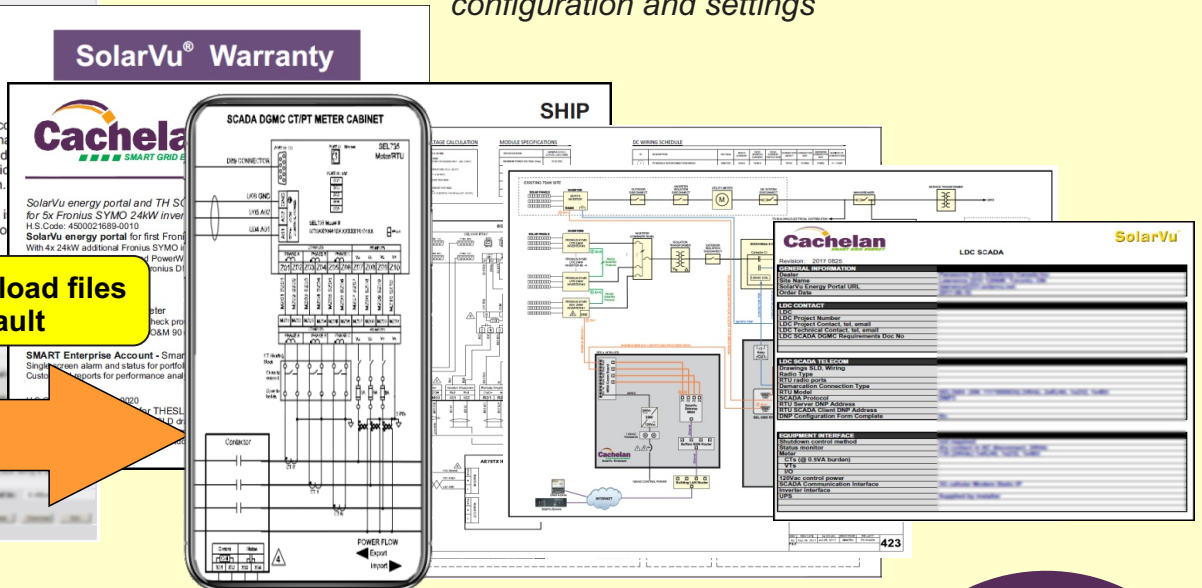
configuration and settings

SolarVu® Warranty

Cachelan
SMART GRID

SolarVu energy portal and TH SC
for 5x Fronius SYMO 24kW inver
H.S.Code: 4500021689-0010
SolarVu energy portal for first Fronius
With 4x 24kW additional Fronius SYMO in
and PowerW
ronius D

load files
ault

eter
heck pro
O&M 90

SMART Enterprise Account - Smar
Single screen alarm and status for portfol
Custom reports for performance anal

2020
for THESL
D dr

SHIP

SCADA DGMC CT/PT METER CABINET

DNP CONNECTOR
SEL 735
Meter/RTU
LV6 GND
LV6 AVZ
LV4 AVT
Contactor
POWER FLOW
Export
Import

MODULE SPECIFICATIONS
DC WIRING SCHEDULE
EXISTING TSAH SITE
INTERNET

Cachelan
SMART GRID ENERGY
SolarVu
LDC SCADA
Revision: 2017 0826
GENERAL INFORMATION
Dealer
Site Name
SolarVu Energy Portal URL
Order Date
LDC CONTACT
LDC
LDC Project Number
LDC Project Contact, tel, email
LDC Technical Contact, tel, email
LDC SCADA DGMC Requirements Doc No
LDC SCADA TELECOM
Drawings SLD, Wiring
Radio Type
RTU radio ports
Demarcation Connection Type
RTU Model
SCADA Protocol
RTU Server DNP Address
RTU SCADA Client DNP Address
DNP Configuration Form Complete
EQUIPMENT INTERFACE
Shutdown control method
Status monitor
Meter
CTs (@ 0.5VA burden)
VTs
I/O
120Vac control power
SCADA Communication Interface
Inverter Interface
UPS

423